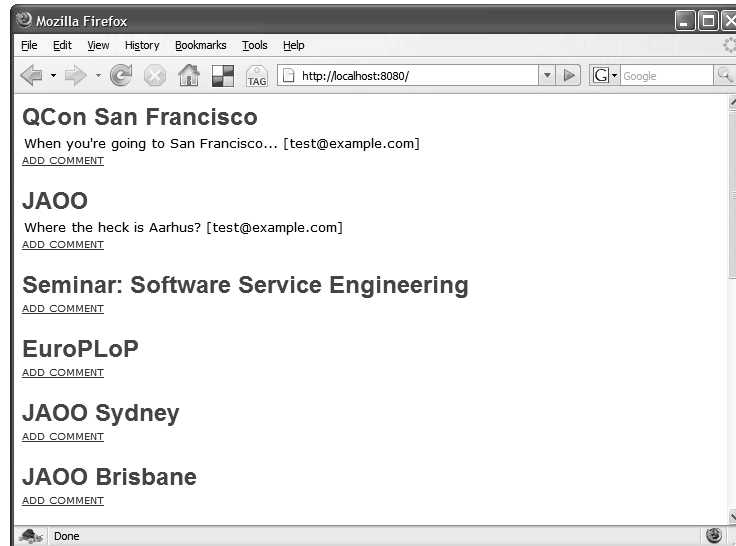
Mozilla Firefox

File Edit View History Bookmarks Tools Help

TAG http://localhost:8080/ Google

QCon San Francisco

When you're going to San Francisco... [test@example.com]

ADD COMMENT

JAOO

Where the heck is Aarhus? [test@example.com]

ADD COMMENT

Seminar: Software Service Engineering

ADD COMMENT

EuroPLoP

ADD COMMENT

JAOO Sydney

ADD COMMENT

JAOO Brisbane

ADD COMMENT

Done